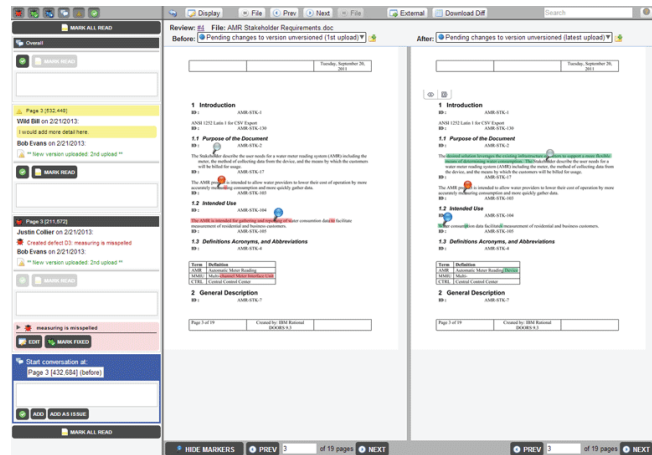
MARK ALL READ

Overall

MARK READ

Page 3 [532,448]

Wild Bill on 2/21/2013:

I would add more detail here.

Bob Evans on 2/21/2013:

** New version uploaded: 2nd upload **

MARK READ

Page 3 [211,572]

Justin Collier on 2/21/2013:

Created defect D3: measuring is misspelled

Bob Evans on 2/21/2013:

** New version uploaded: 2nd upload **

MARK READ

measuring is misspelled

EDIT MARK FIXED

Start conversation at:

Page 3 [432,684] (before)

ADD ADD AS ISSUE

MARK ALL READ

Display File Prev Next File External Download Diff Search

Review: #4 File: AMR Stakeholder Requirements.doc

Before: Pending changes to version unversioned (1st upload)

After: Pending changes to version unversioned (latest upload)

Tuesday, September 20, 2011

1 Introduction
ID : AMR-STK-1

ANSI 1252 Latin 1 for CSV Export
ID : AMR-STK-130

1.1 Purpose of the Document
ID : AMR-STK-2

The Stakeholder describe the user needs for a water meter reading system (AMR) including the meter, the method of collecting data from the device, and the means by which the customers will be billed for usage.
ID : AMR-STK-17

The AMR project is intended to allow water providers to lower their cost of operation by more accurately measuring consumption and more quickly gather data.
ID : AMR-STK-18

1.2 Intended Use
ID : AMR-STK-104

The AMR is intended for gathering and reporting of water consumption data to facilitate measurement of residential and business customers.
ID : AMR-STK-105

1.3 Definitions Acronyms, and Abbreviations
ID : AMR-STK-6

| Term | Definition |
|---|---|
| AMR | Automatic Meter Reading |
| MMIU | Multi-Channel Meter Interface Unit |
| CTRL | Central Control Center |

2 General Description
ID : AMR-STK-7

Page 3 of 19 Created by: IBM Rational DOORS 9.3

Tuesday, September 20, 2011

1 Introduction
ID : AMR-STK-1

ANSI 1252 Latin 1 for CSV Export
ID : AMR-STK-130

1.1 Purpose of the Document
ID : AMR-STK-2

The desired solution leverages the existing infrastructure in order to support a more flexible manner of determining water consumption. The Stakeholder describe the user needs for a water meter reading system (AMR) including the meter, the method of collecting data from the device, and the means by which the customers will be billed for usage.
ID : AMR-STK-17

The AMR project is intended to allow water providers to lower their cost of operation by more accurately measuring consumption and more quickly gather data.
ID : AMR-STK-18

1.2 Intended Use
ID : AMR-STK-104

Water consumption data facilitate measurement of residential and business customers.
ID : AMR-STK-105

1.3 Definitions Acronyms, and Abbreviations
ID : AMR-STK-6

| Term | Definition |
|---|---|
| AMR | Automatic Meter Reading Device |
| MMIU | Multi- |
| CTRL | Central Control Center |

2 General Description
ID : AMR-STK-7

Page 3 of 19 Created by: IBM Rational DOORS 9.3

HIDE MARKERS PREV 3 of 19 pages NEXT PREV 3 of 19 pages NEXT